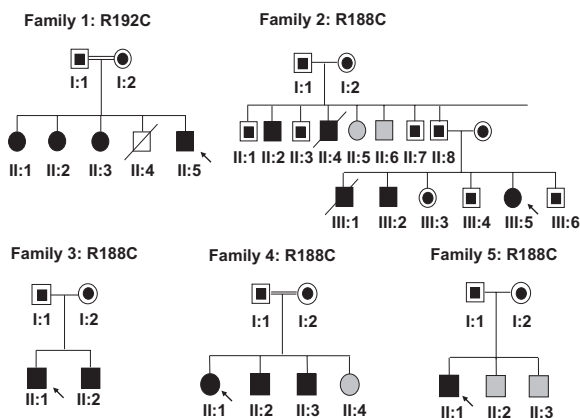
Family 1: R192C

I:1 I:2

II:1 II:2 II:3 II:4 II:5

Family 2: R188C

I:1 I:2

II:1 II:2 II:3 II:4 II:5 II:6 II:7 II:8

III:1 III:2 III:3 III:4 III:5 III:6

Family 3: R188C

I:1 I:2

II:1 II:2

Family 4: R188C

I:1 I:2

II:1 II:2 II:3 II:4

Family 5: R188C

I:1 I:2

II:1 II:2 II:3